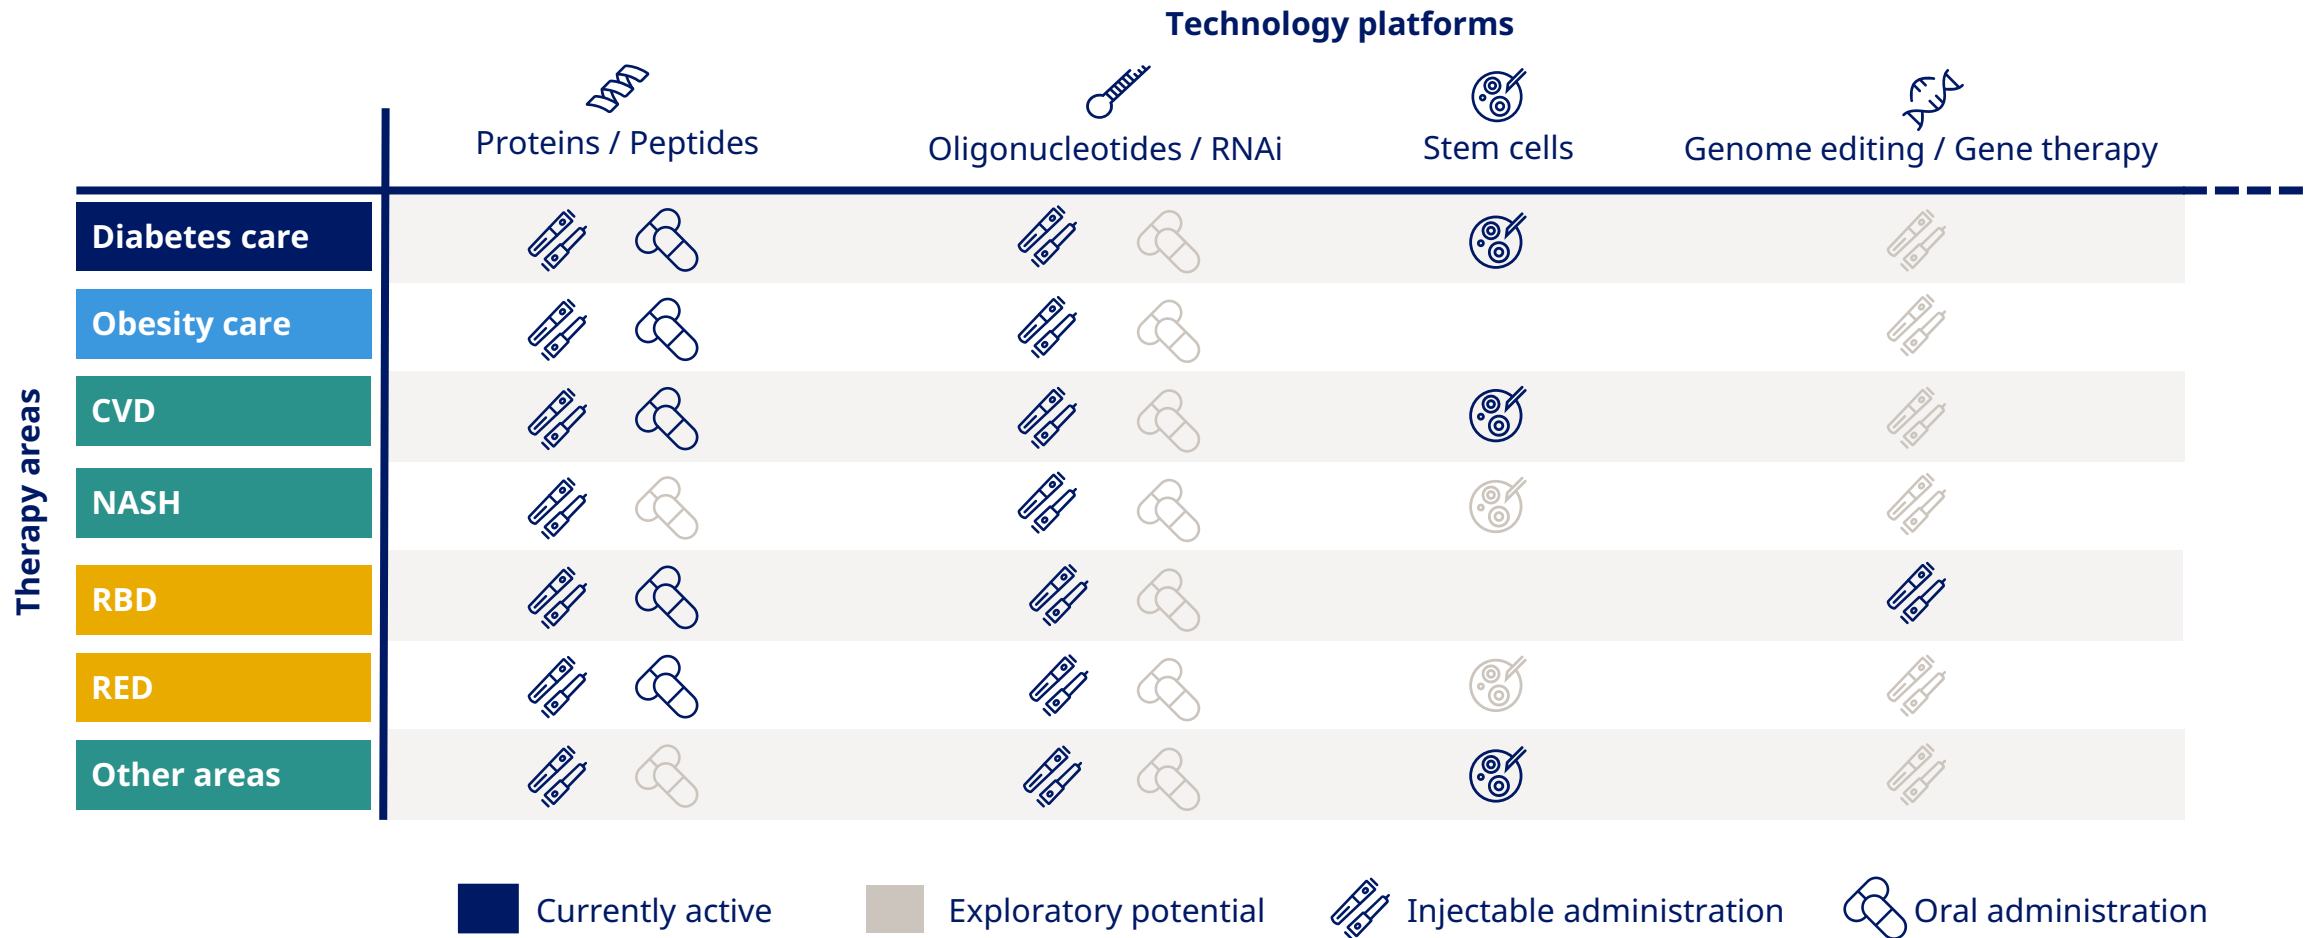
Technology platforms

Proteins / Peptides

Oligonucleotides / RNAi

Stem cells

Genome editing / Gene therapy

Therapy areas

Diabetes care

Obesity care

CVD

NASH

RBD

RED

Other areas

Currently active

Exploratory potential

Injectable administration

Oral administration